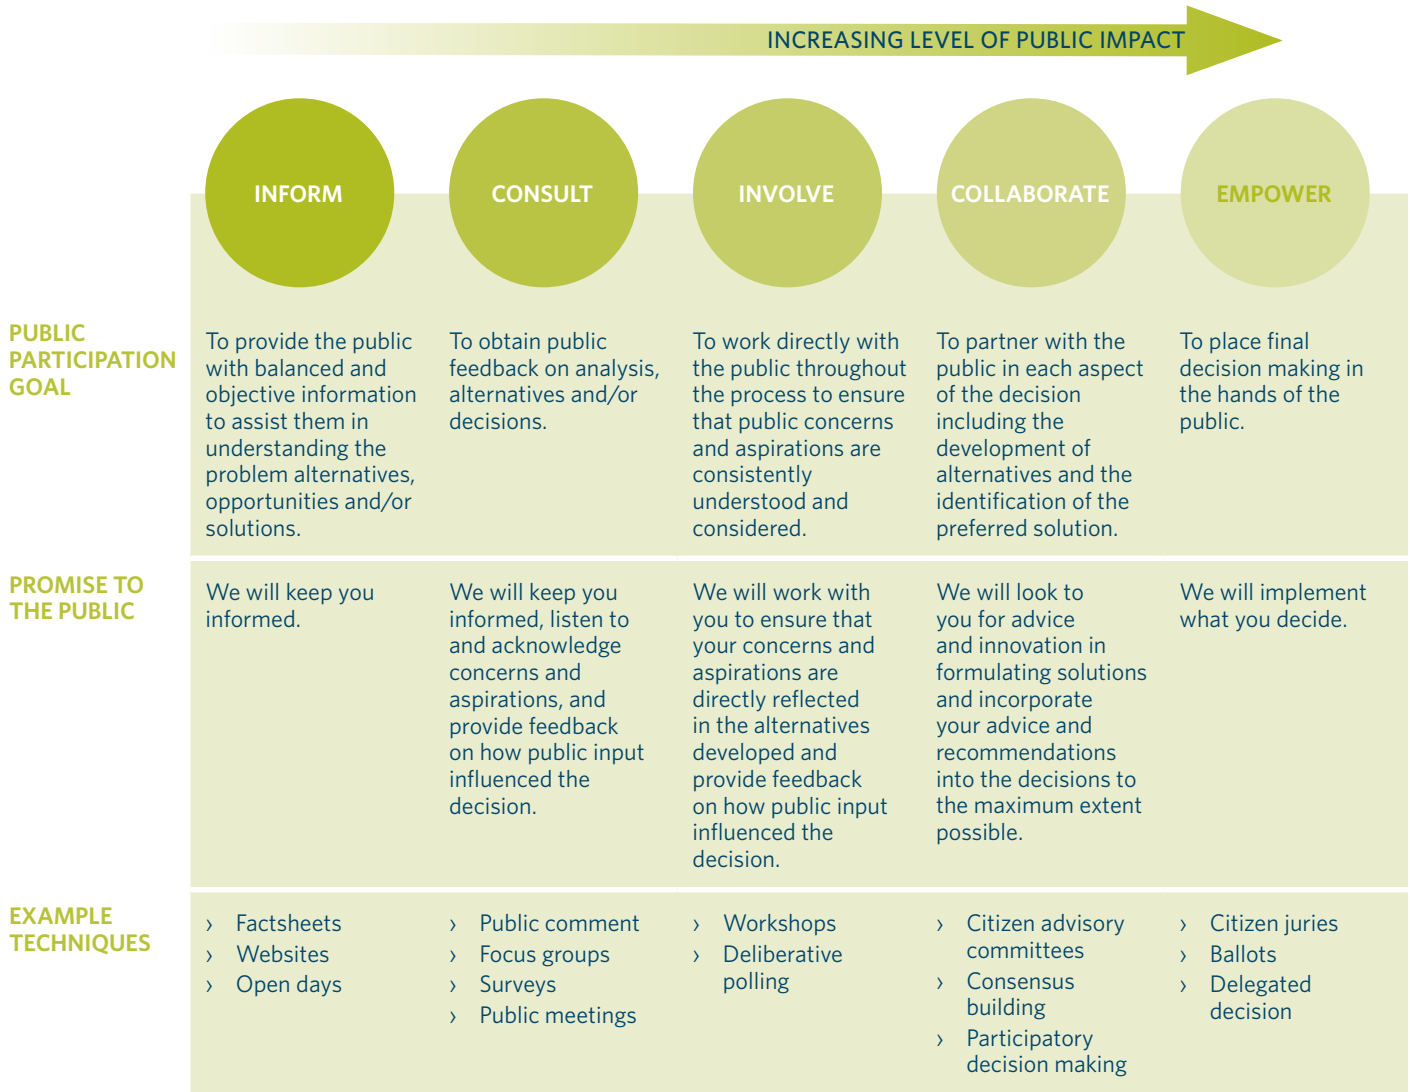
INCREASING LEVEL OF PUBLIC IMPACT

| | INFORM | CONSULT | INVOLVE | COLLABORATE | EMPOWER |
|---|---|---|---|---|---|
| PUBLIC PARTICIPATION GOAL | To provide the public with balanced and objective information to assist them in understanding the problem alternatives, opportunities and/or solutions. | To obtain public feedback on analysis, alternatives and/or decisions. | To work directly with the public throughout the process to ensure that public concerns and aspirations are consistently understood and considered. | To partner with the public in each aspect of the decision including the development of alternatives and the identification of the preferred solution. | To place final decision making in the hands of the public. |
| PROMISE TO THE PUBLIC | We will keep you informed. | We will keep you informed, listen to and acknowledge concerns and aspirations, and provide feedback on how public input influenced the decision. | We will work with you to ensure that your concerns and aspirations are directly reflected in the alternatives developed and provide feedback on how public input influenced the decision. | We will look to you for advice and innovation in formulating solutions and incorporate your advice and recommendations into the decisions to the maximum extent possible. | We will implement what you decide. |
| EXAMPLE TECHNIQUES | › Factsheets › Websites › Open days | › Public comment › Focus groups › Surveys › Public meetings | › Workshops › Deliberative polling | › Citizen advisory committees › Consensus building › Participatory decision making | › Citizen juries › Ballots › Delegated decision |